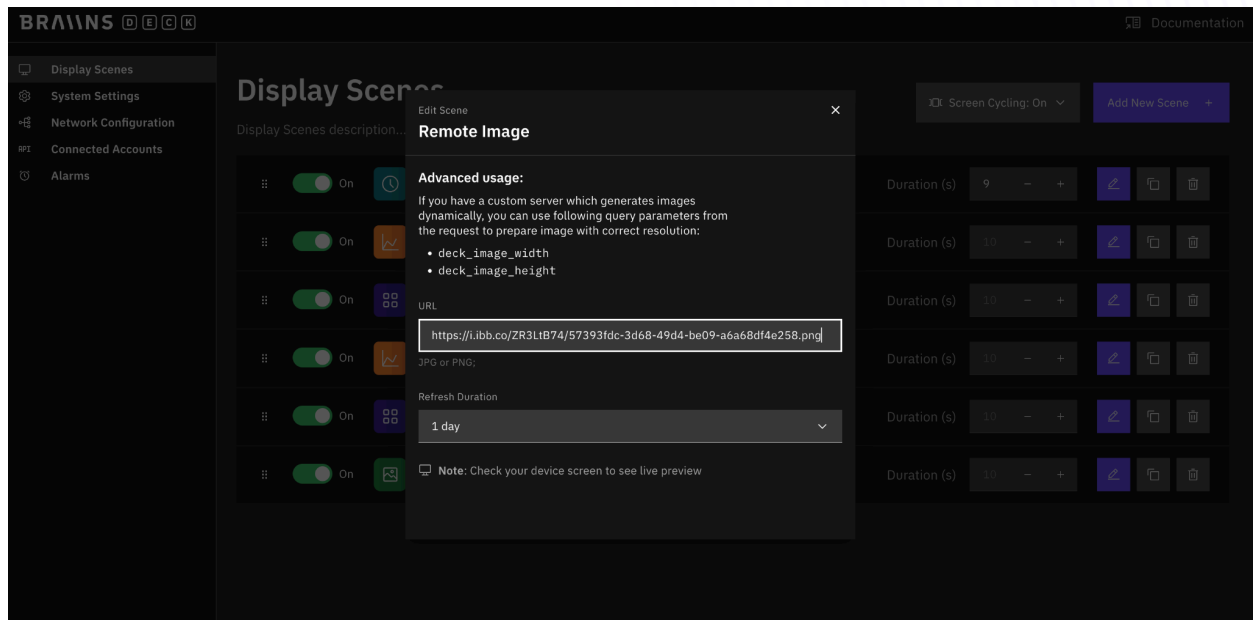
BRAIINS DECK

Documentation

Display Scenes
System Settings
Network Configuration
API Connected Accounts
Alarms

Display Scenes
Display Scenes description...

Screen Cycling: On
Add New Scene +

On Duration (s) 9 − +
On Duration (s) 10 − +
On Duration (s) 10 − +
On Duration (s) 10 − +
On Duration (s) 10 − +
On Duration (s) 10 − +

Edit Scene
Remote Image
×

Advanced usage:
If you have a custom server which generates images dynamically, you can use following query parameters from the request to prepare image with correct resolution:
• deck_image_width
• deck_image_height

URL
https://i.ibb.co/ZR3LtB74/57393fdc-3d68-49d4-be09-a6a68df4e258.png
JPG or PNG;

Refresh Duration
1 day

Note: Check your device screen to see live preview